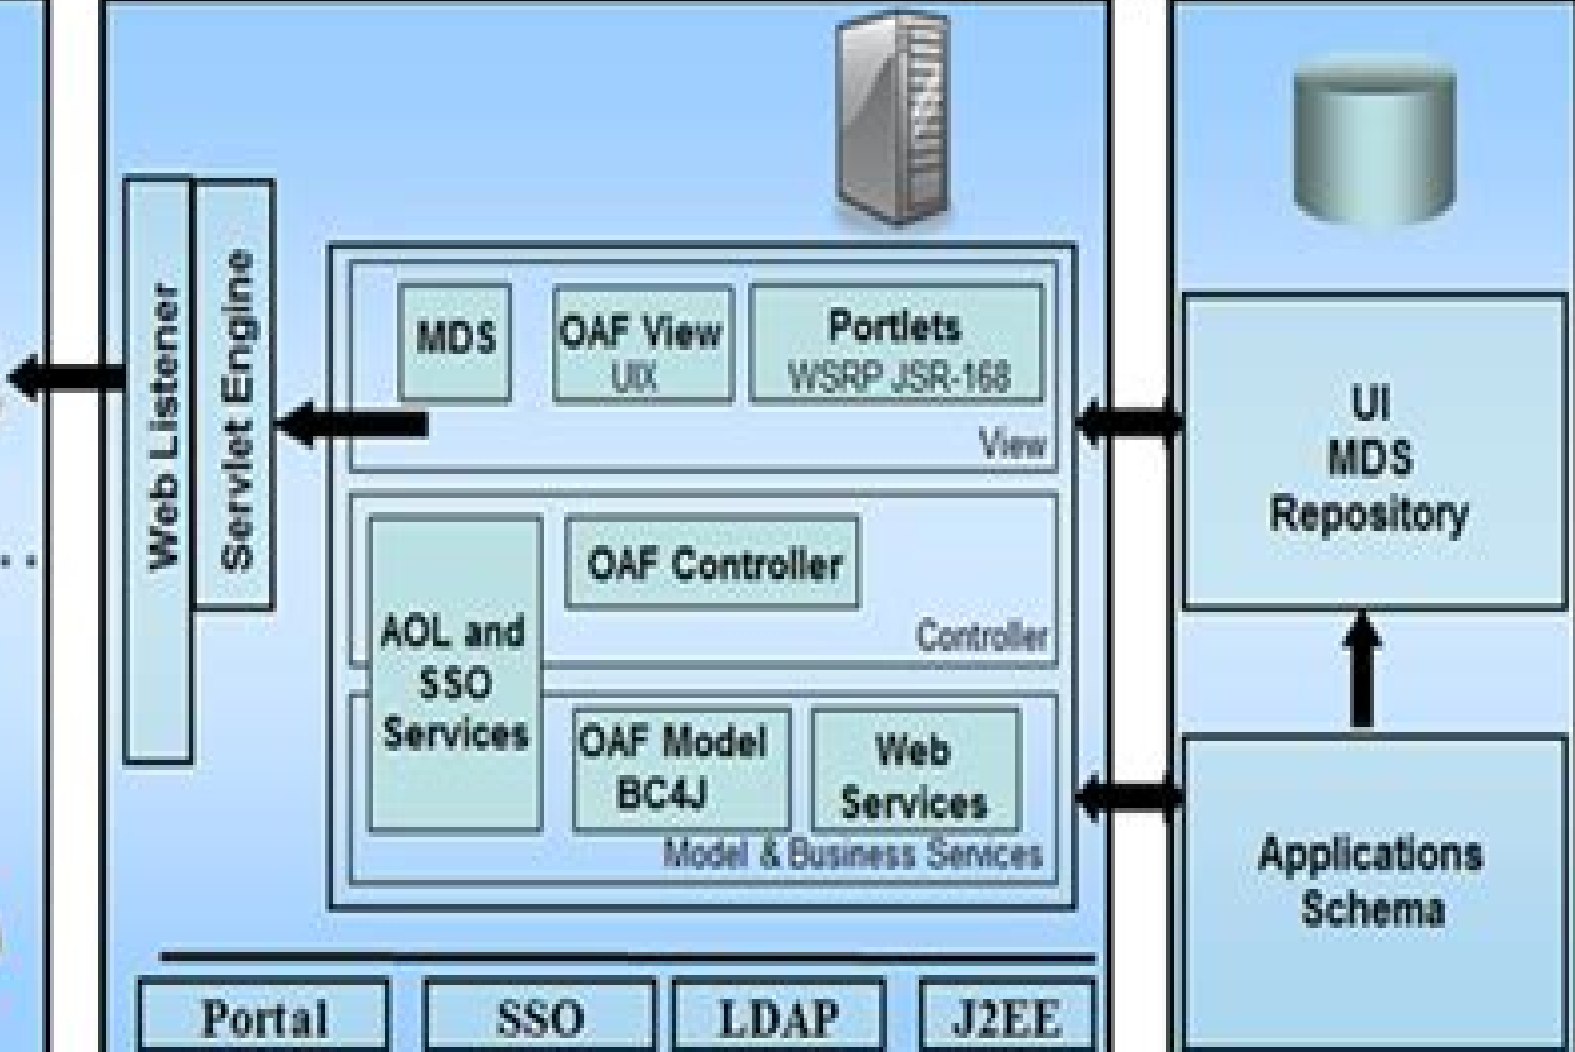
Web Listener

Servlet Engine

MDS

OAF View
UIX

Portlets
WSRP JSR-168

View

OAF Controller

Controller

AOL and SSO Services

OAF Model BC4J

Web Services

Model & Business Services

Portal

SSO

LDAP

J2EE

UI MDS Repository

Applications Schema